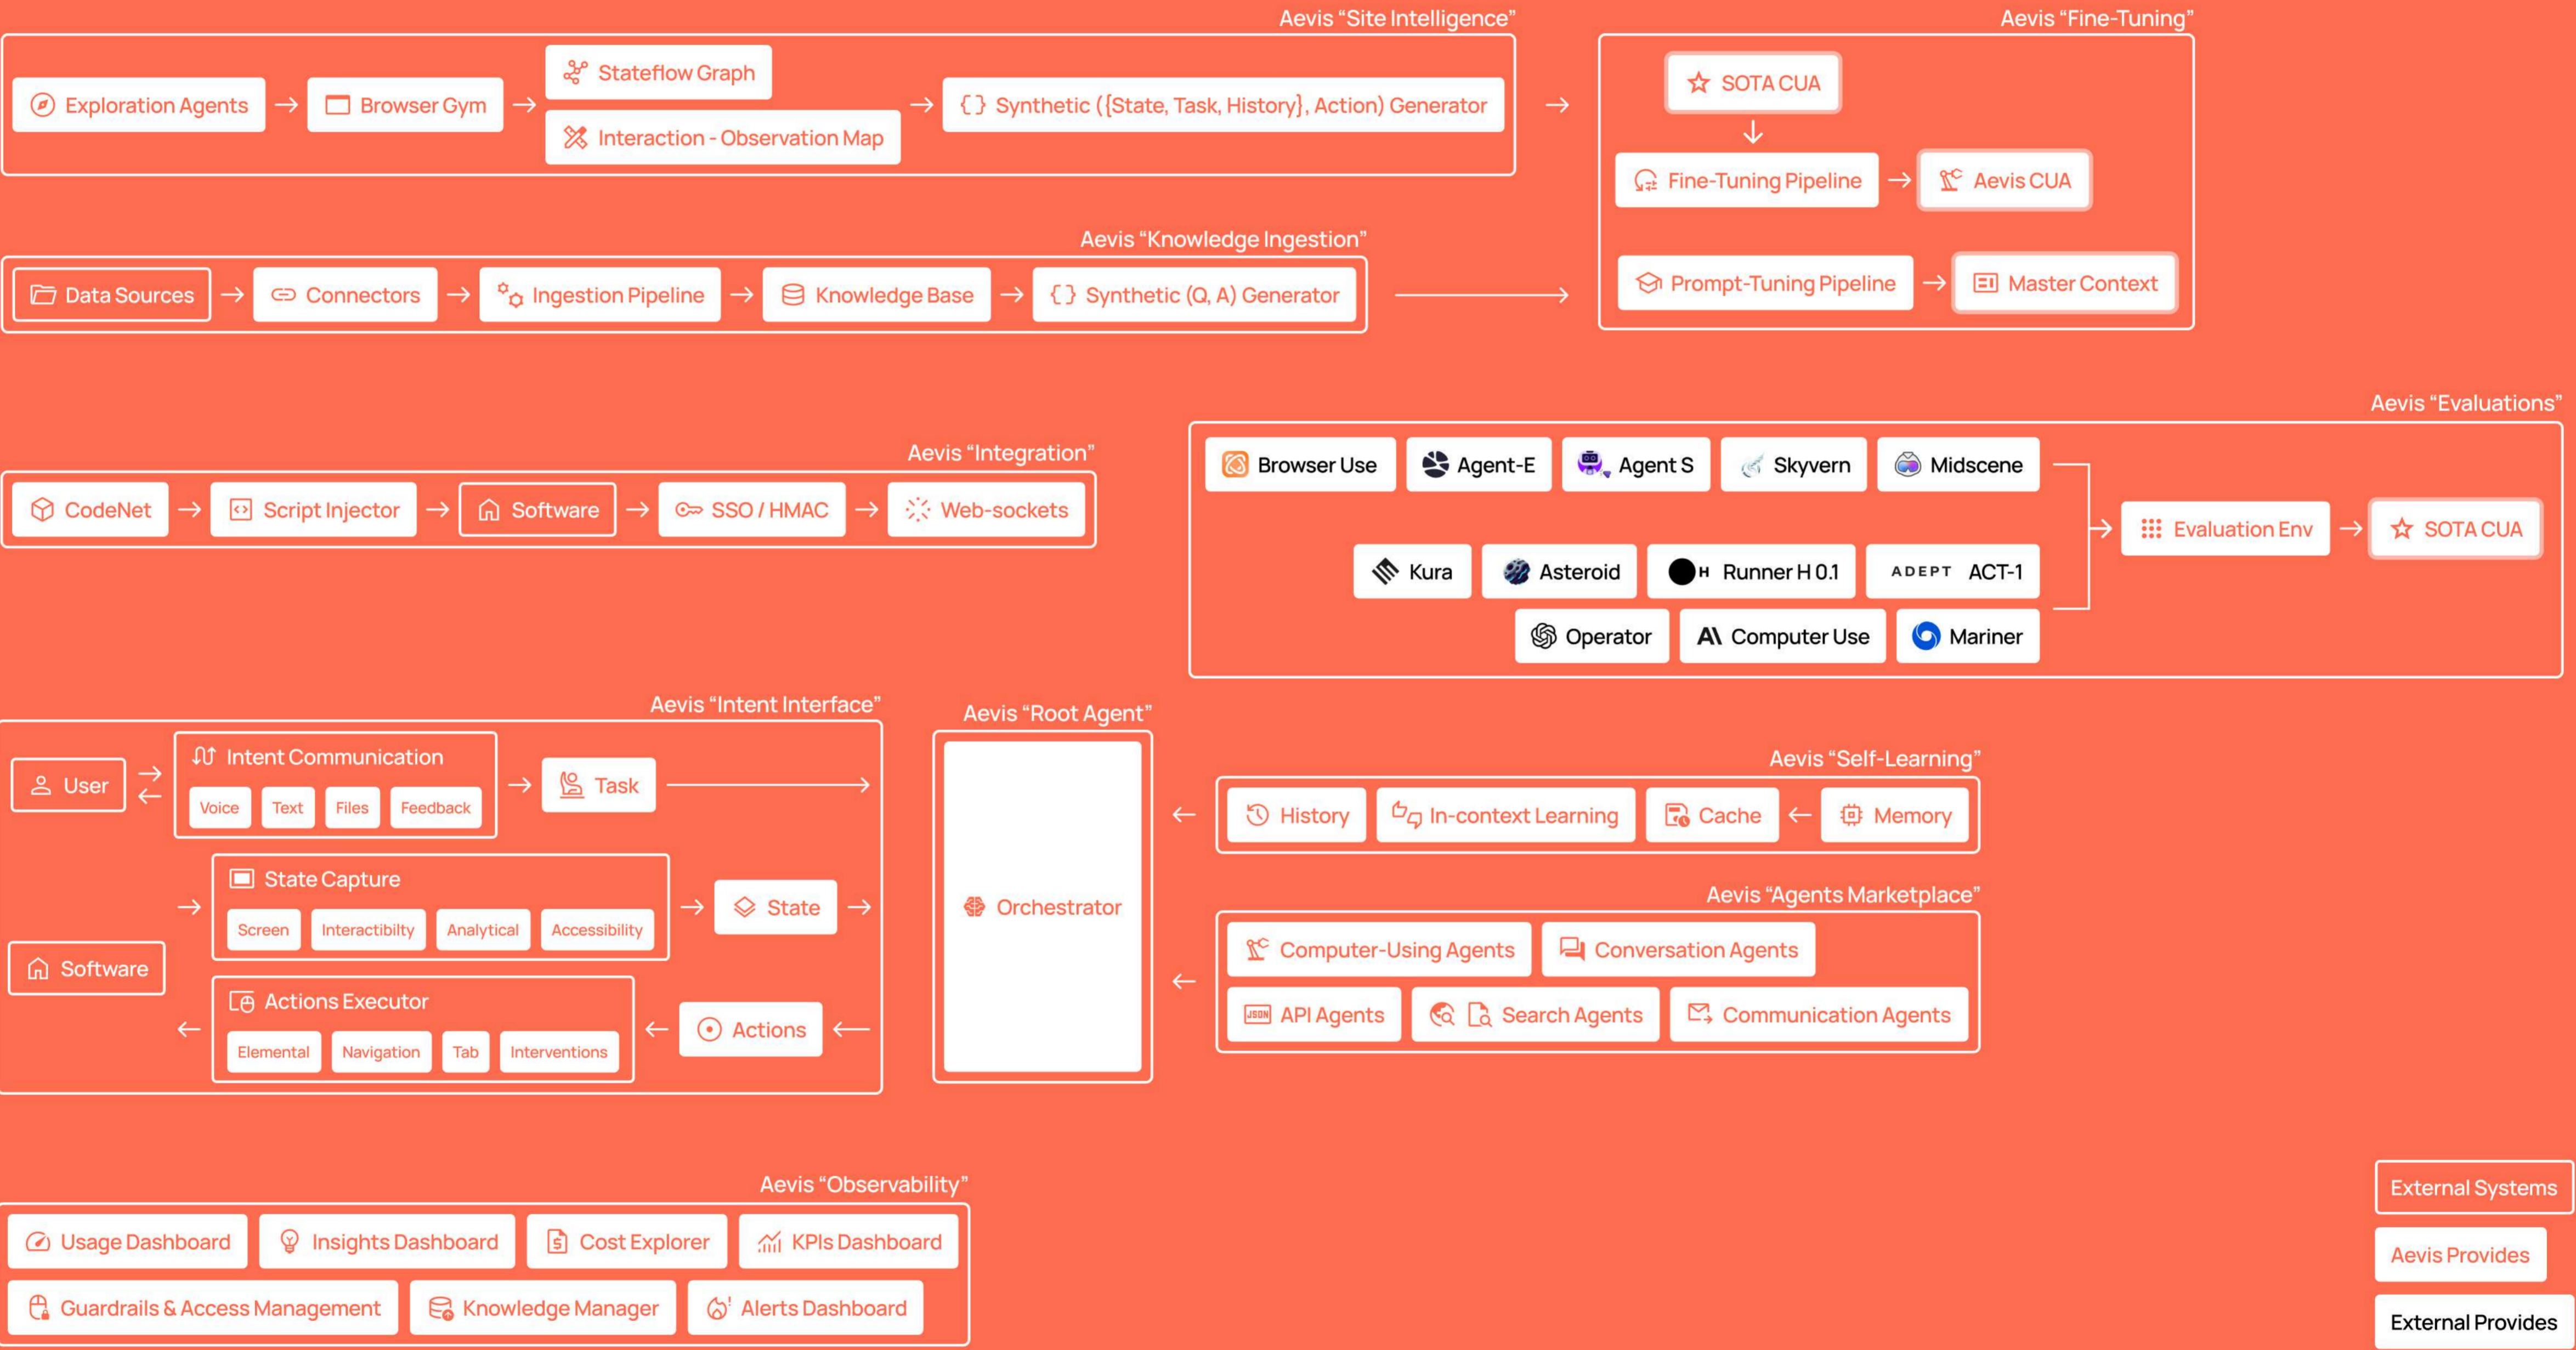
Aevis "Site Intelligence"

Exploration Agents → Browser Gym → Stateflow Graph
Interaction - Observation Map → { } Synthetic ({State, Task, History}, Action) Generator →

Aevis "Fine-Tuning"

SOTA CUA
Fine-Tuning Pipeline → Aevis CUA
Prompt-Tuning Pipeline → Master Context

Aevis "Knowledge Ingestion"

Data Sources → Connectors → Ingestion Pipeline → Knowledge Base → { } Synthetic (Q, A) Generator →

Aevis "Evaluations"

Browser Use
Agent-E
Agent S
Skyvern
Midscene
Kura
Asteroid
H Runner H 0.1
ADEPT ACT-1
Operator
Computer Use
Mariner
Evaluation Env → SOTA CUA

Aevis "Integration"

CodeNet → Script Injector → Software → SSO / HMAC → Web-sockets

Aevis "Intent Interface"

User
Intent Communication
Voice
Text
Files
Feedback
→ Task →
State Capture
Screen
Interactibilty
Analytical
Accessibility
→ State →
Software
Actions Executor
Elemental
Navigation
Tab
Interventions
← Actions ←

Aevis "Root Agent"

Orchestrator

Aevis "Self-Learning"

History
In-context Learning
Cache ← Memory

Aevis "Agents Marketplace"

Computer-Using Agents
Conversation Agents
API Agents
Search Agents
Communication Agents

Aevis "Observability"

Usage Dashboard
Insights Dashboard
Cost Explorer
KPIs Dashboard
Guardrails & Access Management
Knowledge Manager
Alerts Dashboard

External Systems
Aevis Provides
External Provides